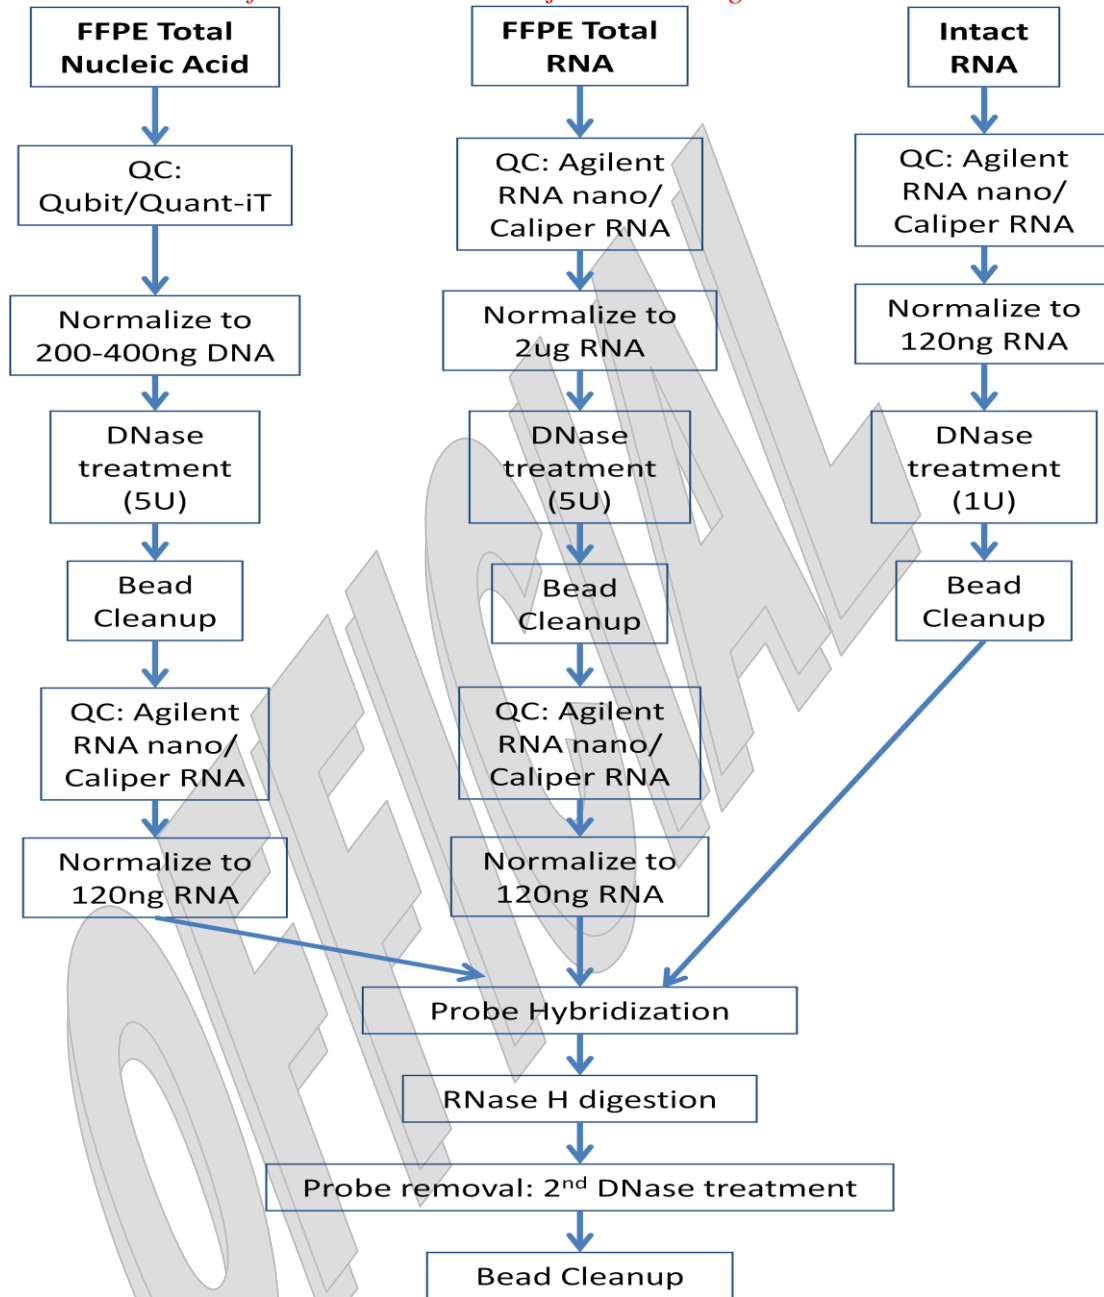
FFPE Total Nucleic Acid

QC: Qubit/Quant-iT

Normalize to 200-400ng DNA

DNase treatment (5U)

Bead Cleanup

QC: Agilent RNA nano/ Caliper RNA

Normalize to 120ng RNA

FFPE Total RNA

QC: Agilent RNA nano/ Caliper RNA

Normalize to 2ug RNA

DNase treatment (5U)

Bead Cleanup

QC: Agilent RNA nano/ Caliper RNA

Normalize to 120ng RNA

Intact RNA

QC: Agilent RNA nano/ Caliper RNA

Normalize to 120ng RNA

DNase treatment (1U)

Bead Cleanup

Probe Hybridization

RNase H digestion

Probe removal: 2$^{nd}$ DNase treatment

Bead Cleanup

OFFICIAL